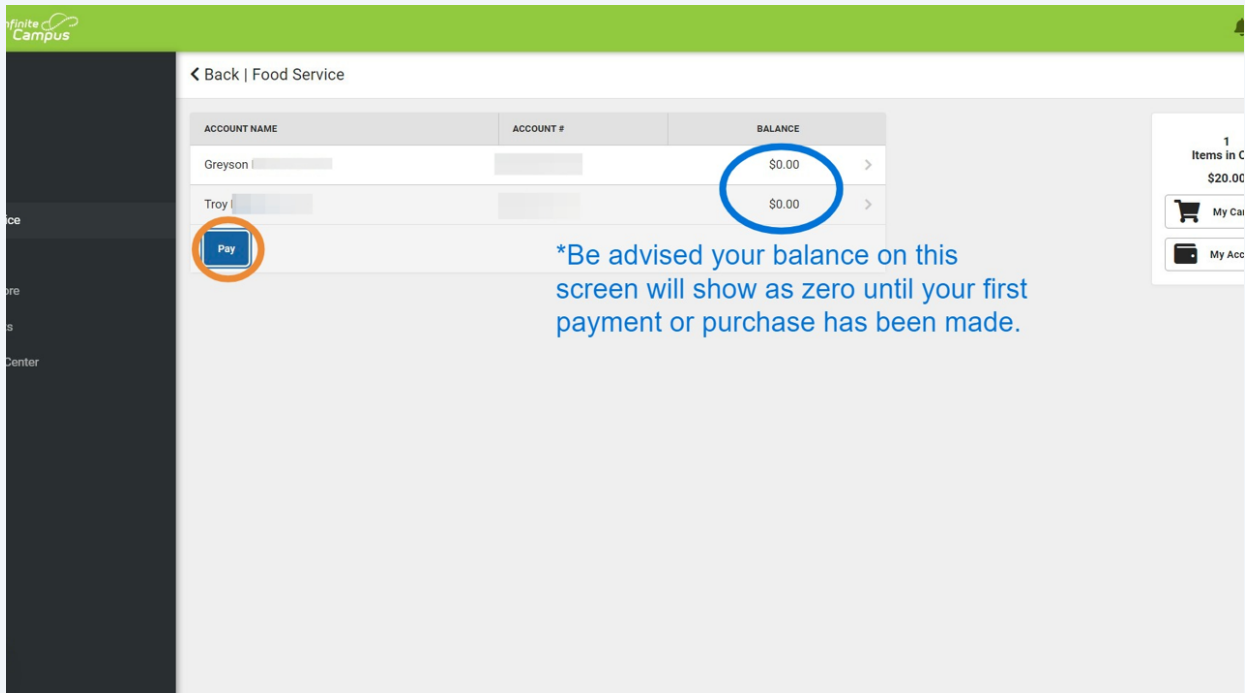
nfinite Campus

ice

ore

s

Center

< Back | Food Service

| ACCOUNT NAME | ACCOUNT # | BALANCE |
|---|---|---|
| Greyson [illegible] | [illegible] | $0.00 |
| Troy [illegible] | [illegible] | $0.00 |

Pay

*Be advised your balance on this screen will show as zero until your first payment or purchase has been made.

1
Items in C
$20.00
My Ca
My Acc